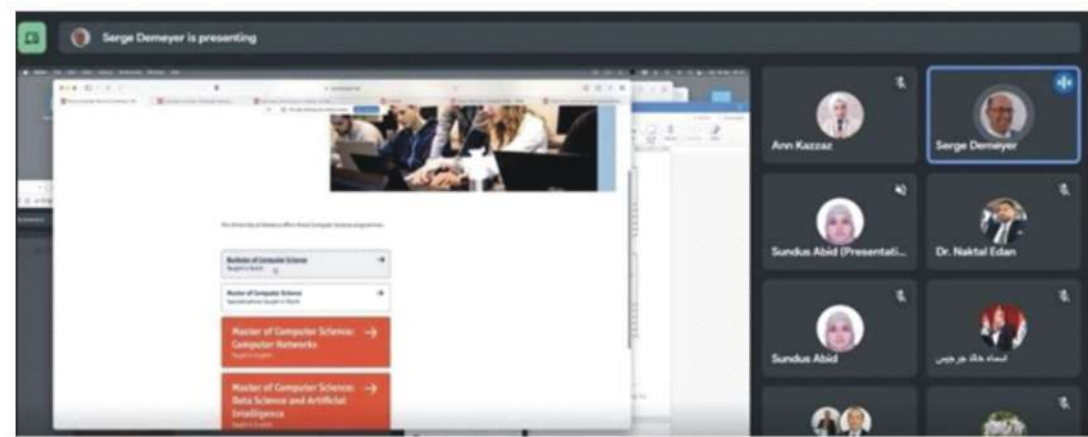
Serge Demeyer is presenting

Bachelor of Computer Science

Master of Computer Science

Master of Computer Science: Computer Networks

Master of Computer Science: Data Science and Artificial Intelligence

Ann Kazzaz

Serge Demeyer

Sundus Abid (Presentati...

Dr. Naktal Edan

Sundus Abid

اسماء خالد جرجيس